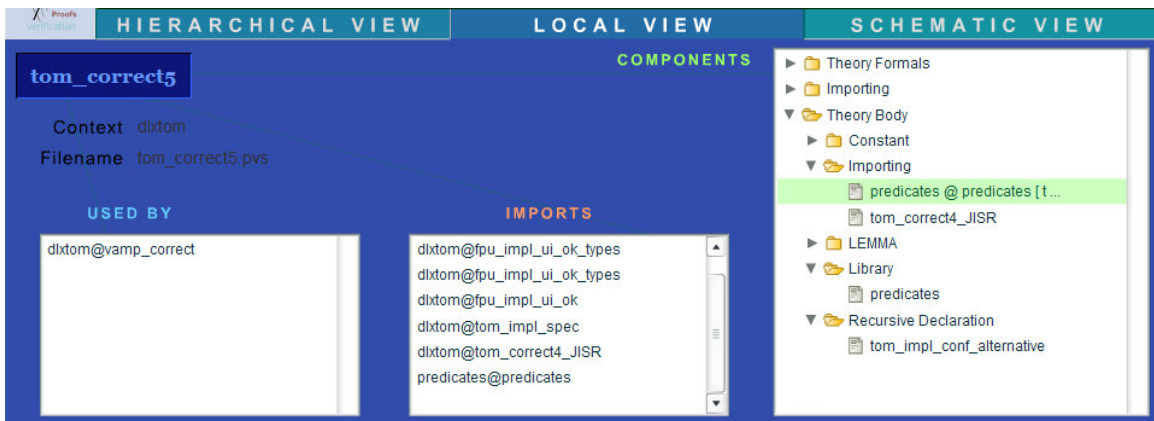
Proofs verification

HIERARCHICAL VIEW

LOCAL VIEW

SCHEMATIC VIEW

tom_correct5

COMPONENTS

Context dlxtom

Filename tom_correct5.pvs

USED BY

dlxtom@vamp_correct

IMPORTS

dlxtom@fpu_impl_ui_ok_types
dlxtom@fpu_impl_ui_ok_types
dlxtom@fpu_impl_ui_ok
dlxtom@tom_impl_spec
dlxtom@tom_correct4_JISR
predicates@predicates

Theory Formals
Importing
Theory Body
Constant
Importing
predicates @ predicates [ t ...
tom_correct4_JISR
LEMMA
Library
predicates
Recursive Declaration
tom_impl_conf_alternative